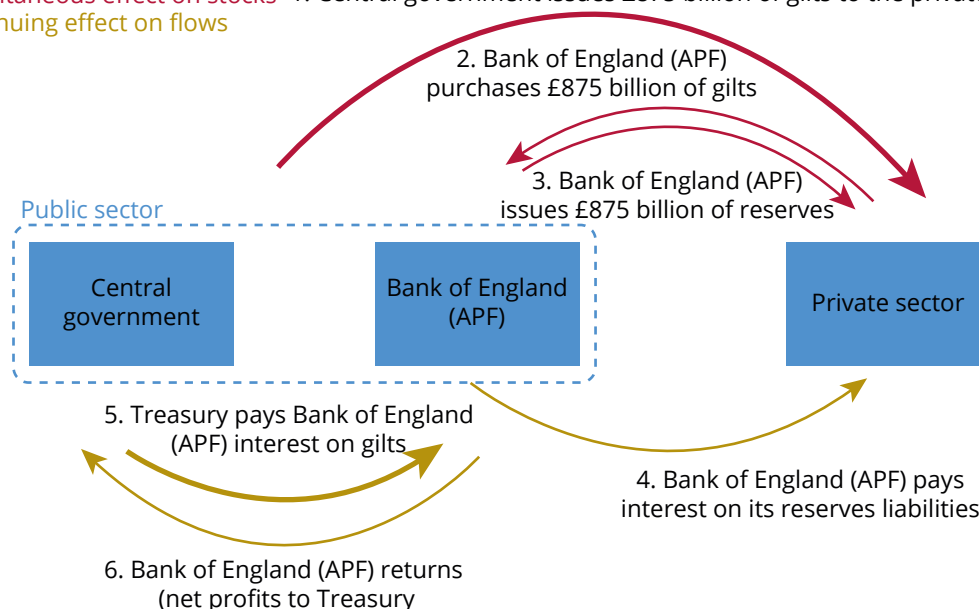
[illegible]ntaneous effect on stocks 1. Central government issues £875 billion of gilts to the privat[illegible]
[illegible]nuing effect on flows

2. Bank of England (APF) purchases £875 billion of gilts

3. Bank of England (APF) issues £875 billion of reserves

Public sector

Central government

Bank of England (APF)

Private sector

5. Treasury pays Bank of England (APF) interest on gilts

4. Bank of England (APF) pays interest on its reserves liabilities

6. Bank of England (APF) returns (net profits to Treasury